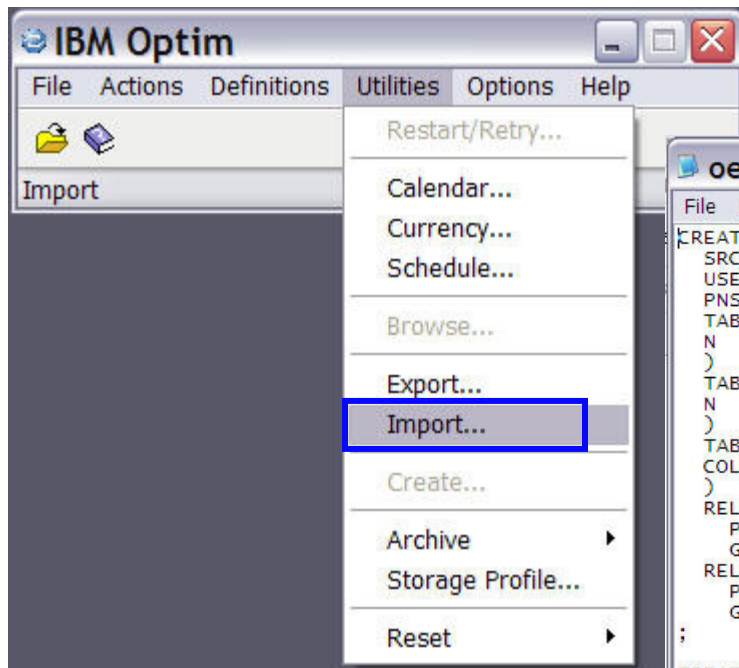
IBM Optim

File Actions Definitions Utilities Options Help

Import

Restart/Retry...

Calendar...
Currency...
Schedule...

Browse...

Export...
Import...

Create...

Archive
Storage Profile...

Reset

oe

File

CREAT
SRC
USE
PNS
TAB
N
)
TAB
N
)
TAB
COL
)
REL
P
G
REL
P
G
;